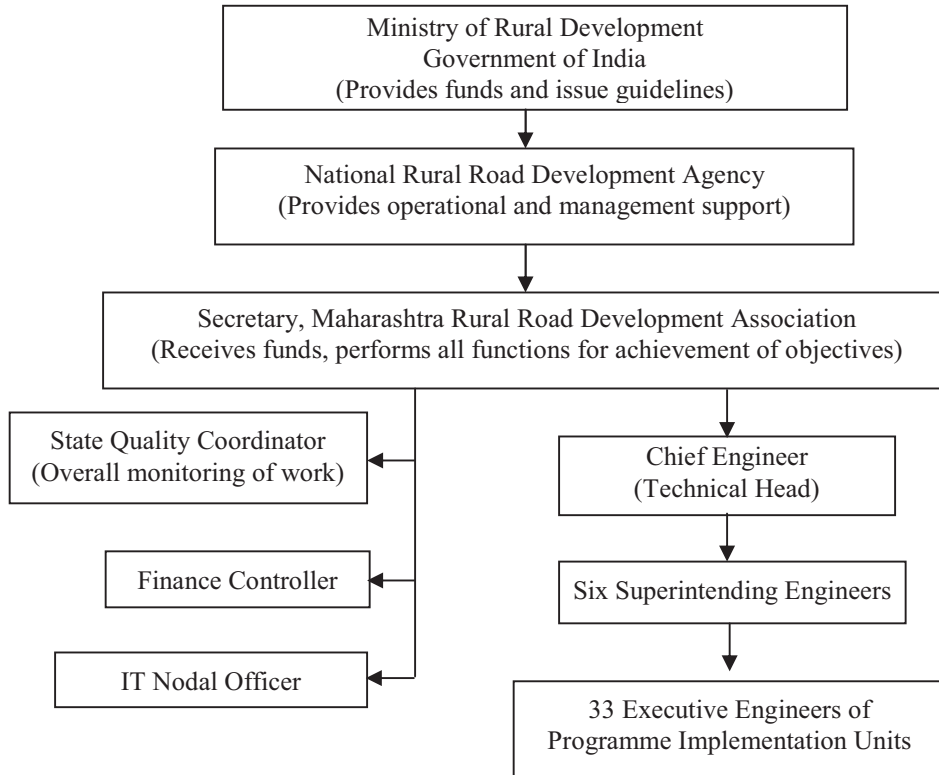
Ministry of Rural Development
Government of India
(Provides funds and issue guidelines)

National Rural Road Development Agency
(Provides operational and management support)

Secretary, Maharashtra Rural Road Development Association
(Receives funds, performs all functions for achievement of objectives)

State Quality Coordinator
(Overall monitoring of work)

Finance Controller

IT Nodal Officer

Chief Engineer
(Technical Head)

Six Superintending Engineers

33 Executive Engineers of
Programme Implementation Units